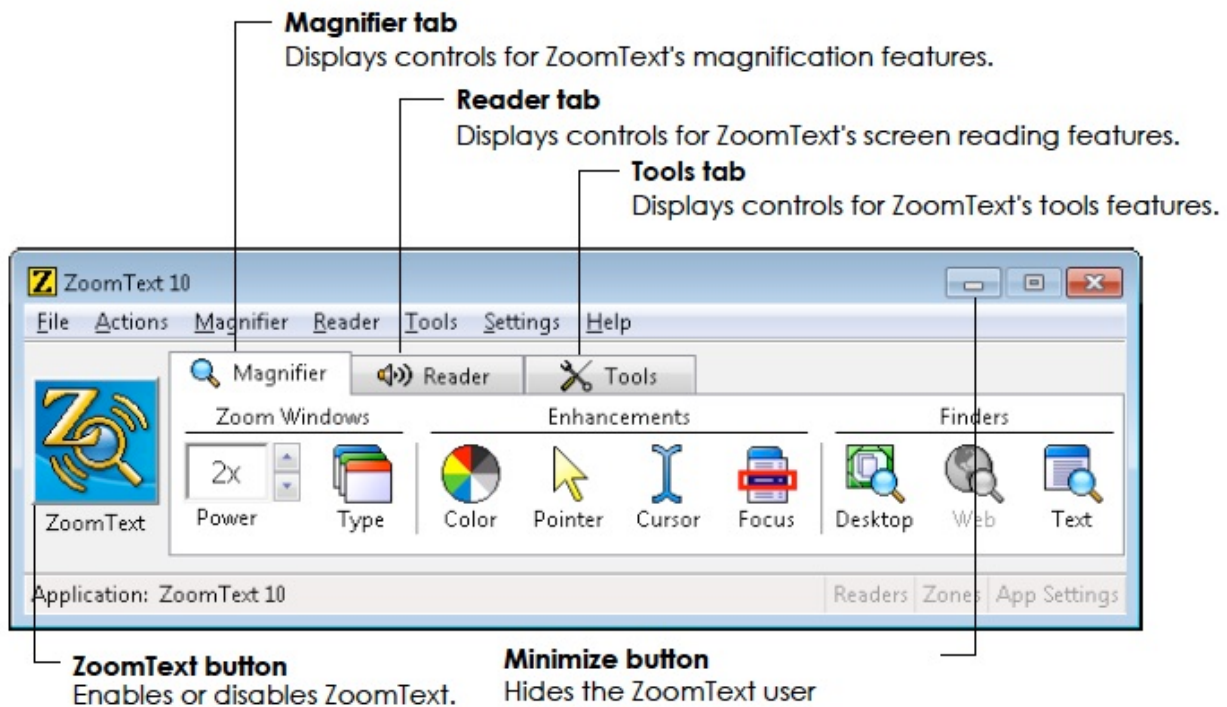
Magnifier tab
Displays controls for ZoomText's magnification features.

Reader tab
Displays controls for ZoomText's screen reading features.

Tools tab
Displays controls for ZoomText's tools features.

ZoomText 10

File Actions Magnifier Reader Tools Settings Help

Magnifier Reader Tools

ZoomText

Zoom Windows
2x
Power
Type

Enhancements
Color
Pointer
Cursor
Focus

Finders
Desktop
Web
Text

Application: ZoomText 10
Readers Zones App Settings

ZoomText button
Enables or disables ZoomText.

Minimize button
Hides the ZoomText user